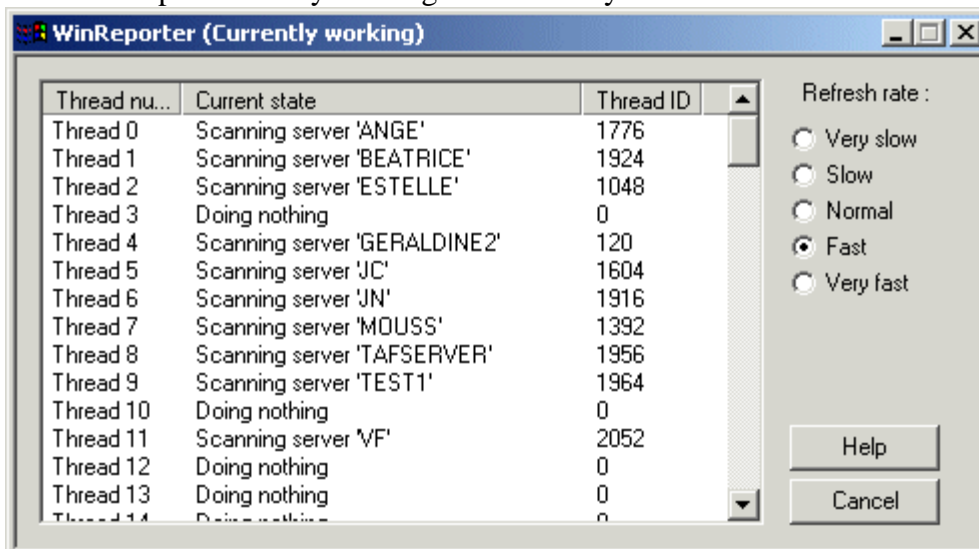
WinReporter (Currently working)

| Thread nu... | Current state | Thread ID |
|---|---|---|
| Thread 0 | Scanning server 'ANGE' | 1776 |
| Thread 1 | Scanning server 'BEATRICE' | 1924 |
| Thread 2 | Scanning server 'ESTELLE' | 1048 |
| Thread 3 | Doing nothing | 0 |
| Thread 4 | Scanning server 'GERALDINE2' | 120 |
| Thread 5 | Scanning server 'JC' | 1604 |
| Thread 6 | Scanning server 'JN' | 1916 |
| Thread 7 | Scanning server 'MOUSS' | 1392 |
| Thread 8 | Scanning server 'TAFSERVER' | 1956 |
| Thread 9 | Scanning server 'TEST1' | 1964 |
| Thread 10 | Doing nothing | 0 |
| Thread 11 | Scanning server 'VF' | 2052 |
| Thread 12 | Doing nothing | 0 |
| Thread 13 | Doing nothing | 0 |
| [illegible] | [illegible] | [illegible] |

Refresh rate :
Very slow
Slow
Normal
Fast
Very fast

Help
Cancel